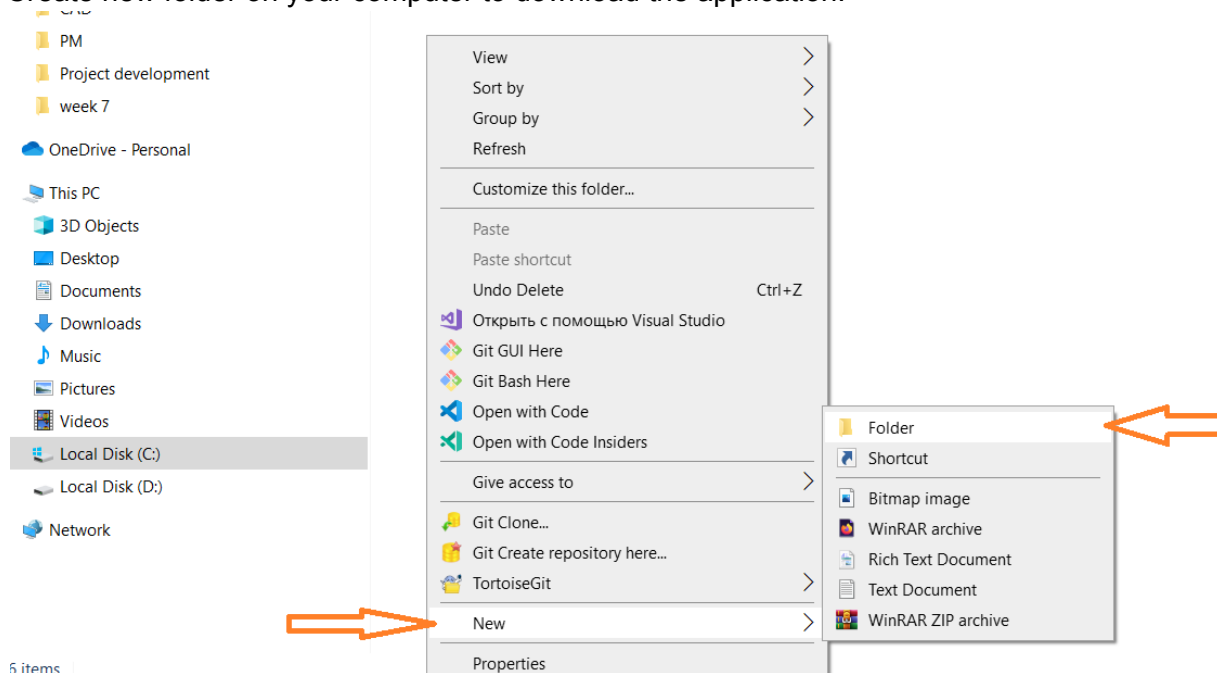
Create new folder on your computer to download the application.

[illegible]
PM
Project development
week 7
OneDrive - Personal
This PC
3D Objects
Desktop
Documents
Downloads
Music
Pictures
Videos
Local Disk (C:)
Local Disk (D:)
Network

6 items

View
Sort by
Group by
Refresh
Customize this folder...
Paste
Paste shortcut
Undo Delete Ctrl+Z
Открыть с помощью Visual Studio
Git GUI Here
Git Bash Here
Open with Code
Open with Code Insiders
Give access to
Git Clone...
Git Create repository here...
TortoiseGit
New
Properties

Folder
Shortcut
Bitmap image
WinRAR archive
Rich Text Document
Text Document
WinRAR ZIP archive